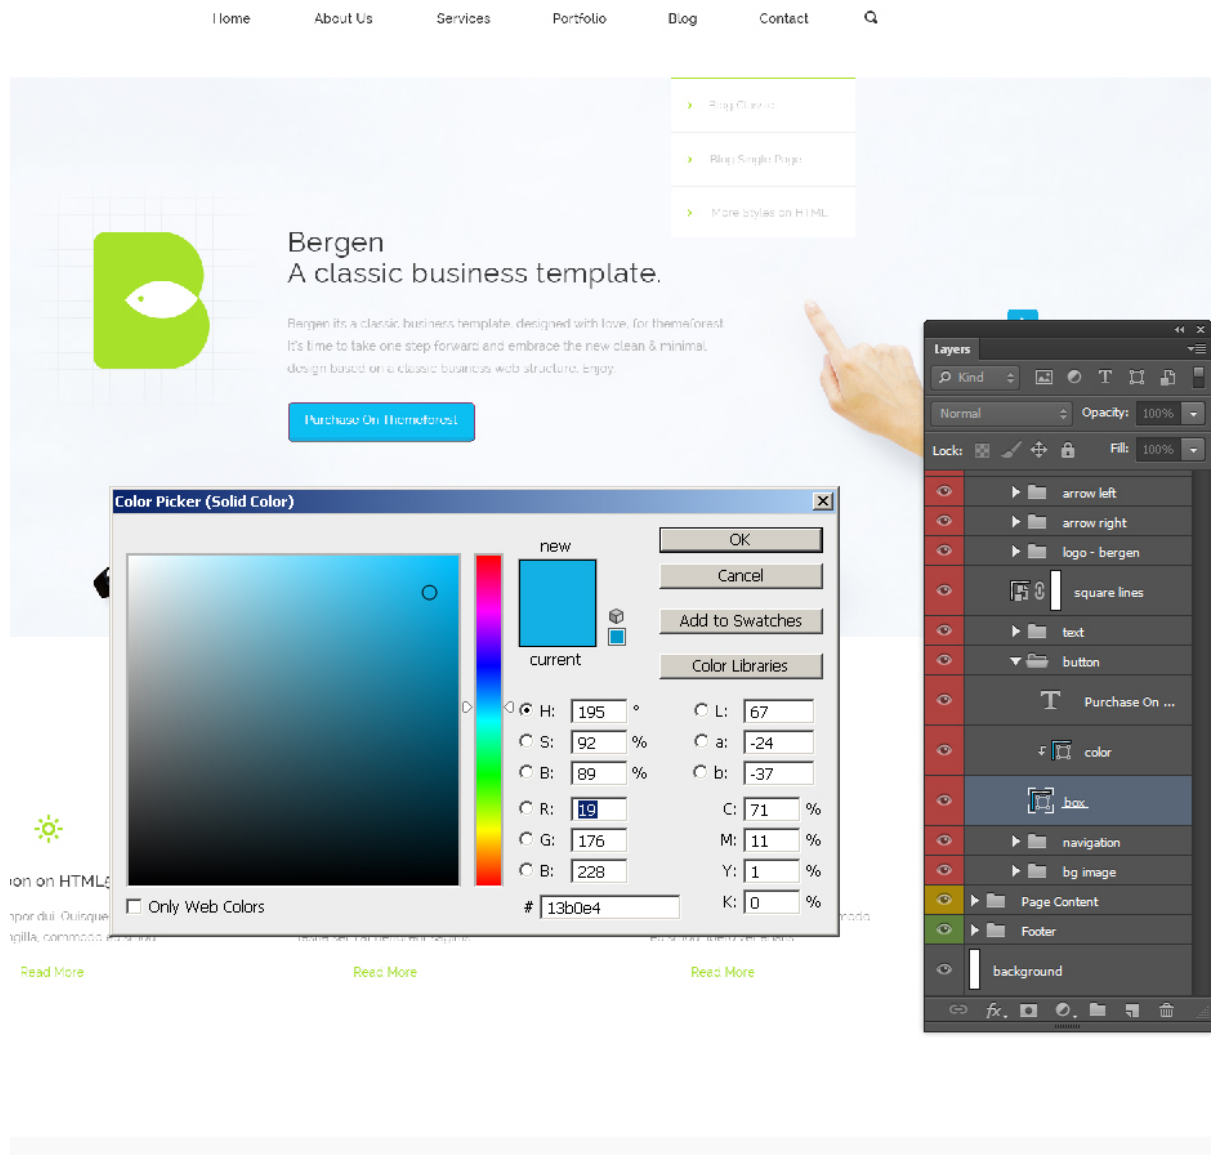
Home About Us Services Portfolio Blog Contact

Blog Classic
Blog Single Page
More Styles on HTML

Bergen
A classic business template.

Bergen its a classic business template, designed with love, for themeforest. It's time to take one step forward and embrace the new clean & minimal design based on a classic business web structure. Enjoy.

Purchase On Themeforest

ion on HTML
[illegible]por dui. Quisque
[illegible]gilla, commodo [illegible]

Read More Read More Read More

Color Picker (Solid Color)

new
current

OK
Cancel
Add to Swatches
Color Libraries

H: 195 °
S: 92 %
B: 89 %
R: 19
G: 176
B: 228
L: 67
a: -24
b: -37
C: 71 %
M: 11 %
Y: 1 %
K: 0 %
# 13b0e4

Only Web Colors

Layers
Kind
Normal
Opacity: 100%
Lock:
Fill: 100%

arrow left
arrow right
logo - bergen
square lines
text
button
Purchase On ...
color
box
navigation
bg image
Page Content
Footer
background